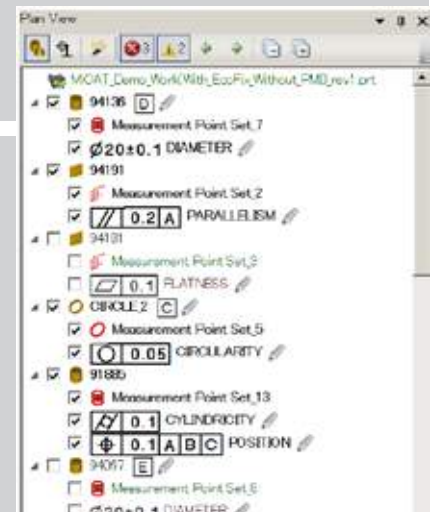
Plan View

3 2

MCAT_Demo_WorkWith_EcoFix_Without_PMB_rev1.prt

94136 D

Measurement Point Set_7

Ø20±0.1 DIAMETER

94191

Measurement Point Set_2

// 0.2 A PARALLELISM

94131

Measurement Point Set_3

0.1 FLATNESS

CIRCLE 2 C

Measurement Point Set_5

0.05 CIRCULARITY

91885

Measurement Point Set_13

0.1 CYLINDRICITY

0.1 A B C POSITION

94067 E

Measurement Point Set_6

Ø20±0.1 DIAMETER